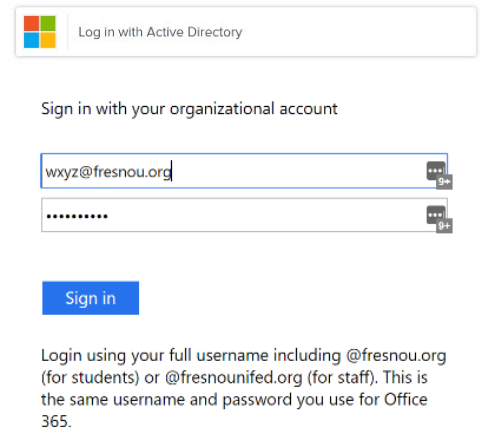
Log in with Active Directory

Sign in with your organizational account

wxyz@fresnou.org

••••••••••

Sign in

Login using your full username including @fresnou.org (for students) or @fresnounifed.org (for staff). This is the same username and password you use for Office 365.